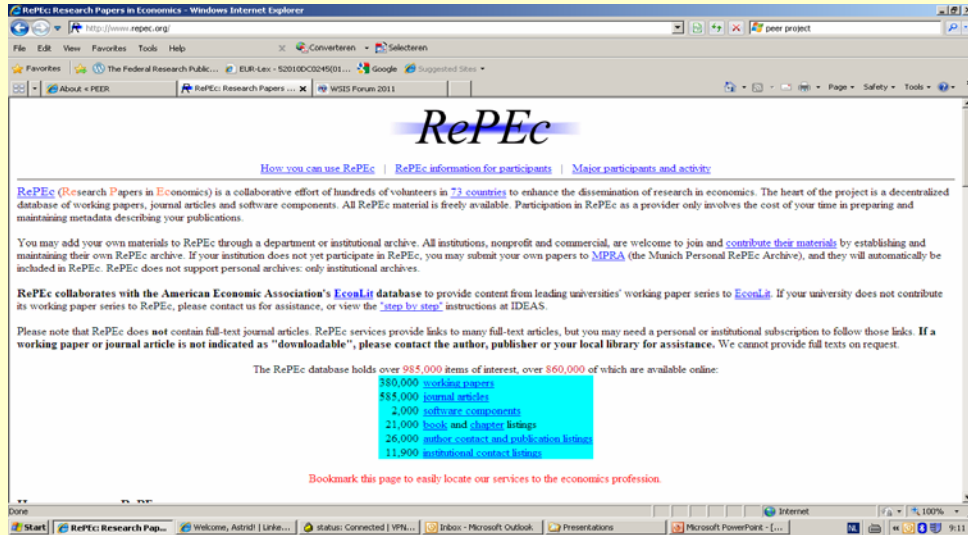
RePEc: Research Papers in Economics - Windows Internet Explorer

http://www.repec.org/

peer project

File Edit View Favorites Tools Help

Converteren Selecteren

Favorites The Federal Research Public... EUR-Lex - 52010DC0245(01... Google Suggested Sites

About « PEER | RePEc: Research Papers ... | WSIS Forum 2011

Page Safety Tools

RePEc

How you can use RePEc | RePEc information for participants | Major participants and activity

RePEc (Research Papers in Economics) is a collaborative effort of hundreds of volunteers in 73 countries to enhance the dissemination of research in economics. The heart of the project is a decentralized database of working papers, journal articles and software components. All RePEc material is freely available. Participation in RePEc as a provider only involves the cost of your time in preparing and maintaining metadata describing your publications.

You may add your own materials to RePEc through a department or institutional archive. All institutions, nonprofit and commercial, are welcome to join and contribute their materials by establishing and maintaining their own RePEc archive. If your institution does not yet participate in RePEc, you may submit your own papers to MPRA (the Munich Personal RePEc Archive), and they will automatically be included in RePEc. RePEc does not support personal archives: only institutional archives.

RePEc collaborates with the American Economic Association's EconLit database to provide content from leading universities' working paper series to EconLit. If your university does not contribute its working paper series to RePEc, please contact us for assistance, or view the "step by step" instructions at IDEAS.

Please note that RePEc does not contain full-text journal articles. RePEc services provide links to many full-text articles, but you may need a personal or institutional subscription to follow those links. If a working paper or journal article is not indicated as "downloadable", please contact the author, publisher or your local library for assistance. We cannot provide full texts on request.

The RePEc database holds over 985,000 items of interest, over 860,000 of which are available online:

380,000 working papers
585,000 journal articles
2,000 software components
21,000 book and chapter listings
26,000 author contact and publication listings
11,900 institutional contact listings

Bookmark this page to easily locate our services to the economics profession.

Done | Internet | 100%

Start | RePEc: Research Pap... | Welcome, Astrid! | Linke... | status: Connected | VPN... | Inbox - Microsoft Outlook | Presentations | Microsoft PowerPoint - [... | NL | 9:11